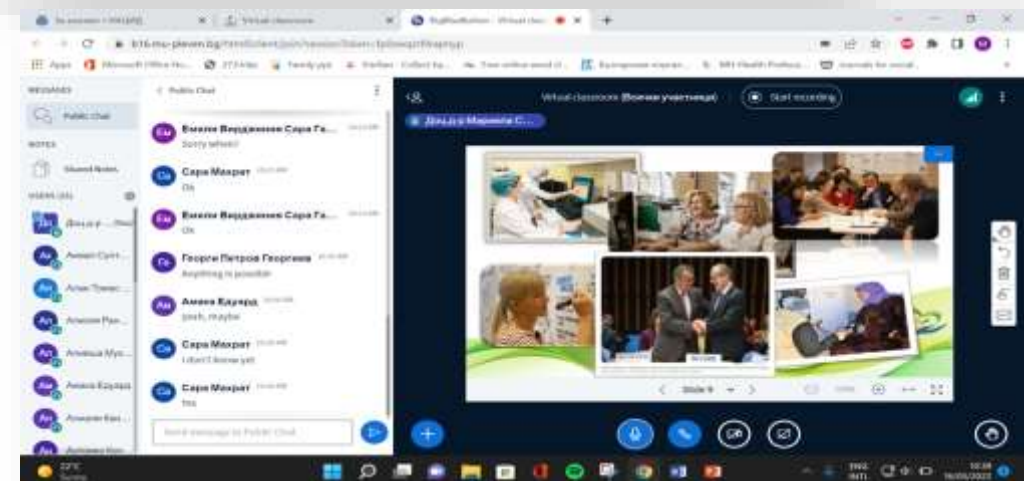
BigBlueButton - Virtual classroom

Apps

MESSAGES
Public Chat
NOTES
Shared Notes
USERS (21)

< Public Chat

Sorry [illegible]
Сара Махрат
Ok
Ok
Георги Петров Георгиев
Anything is possible
yeah, maybe
Сара Махрат
I don't know yet
Сара Махрат
Yes

Send message to Public Chat

Virtual classroom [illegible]
Start recording

Slide 9

22°C

ENG
INTL